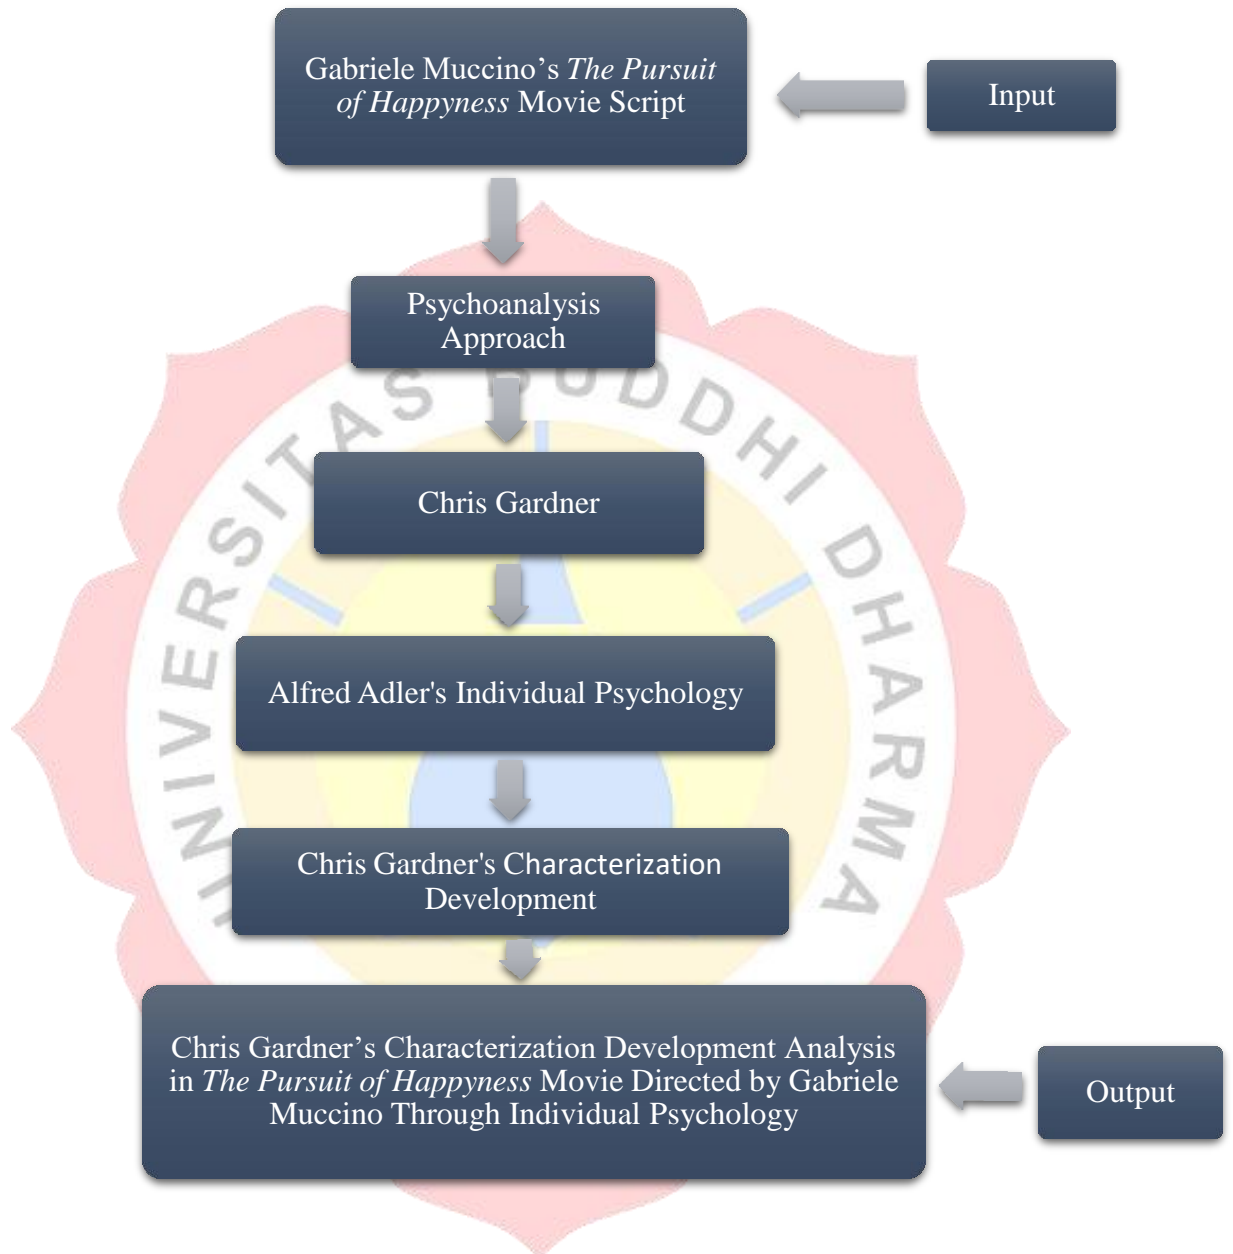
Gabriele Muccino’s *The Pursuit of Happyness* Movie Script

Input

Psychoanalysis Approach

Chris Gardner

Alfred Adler's Individual Psychology

Chris Gardner's Characterization Development

Chris Gardner’s Characterization Development Analysis in *The Pursuit of Happyness* Movie Directed by Gabriele Muccino Through Individual Psychology

Output

UNIVERSITAS BUDDHI DHARMA